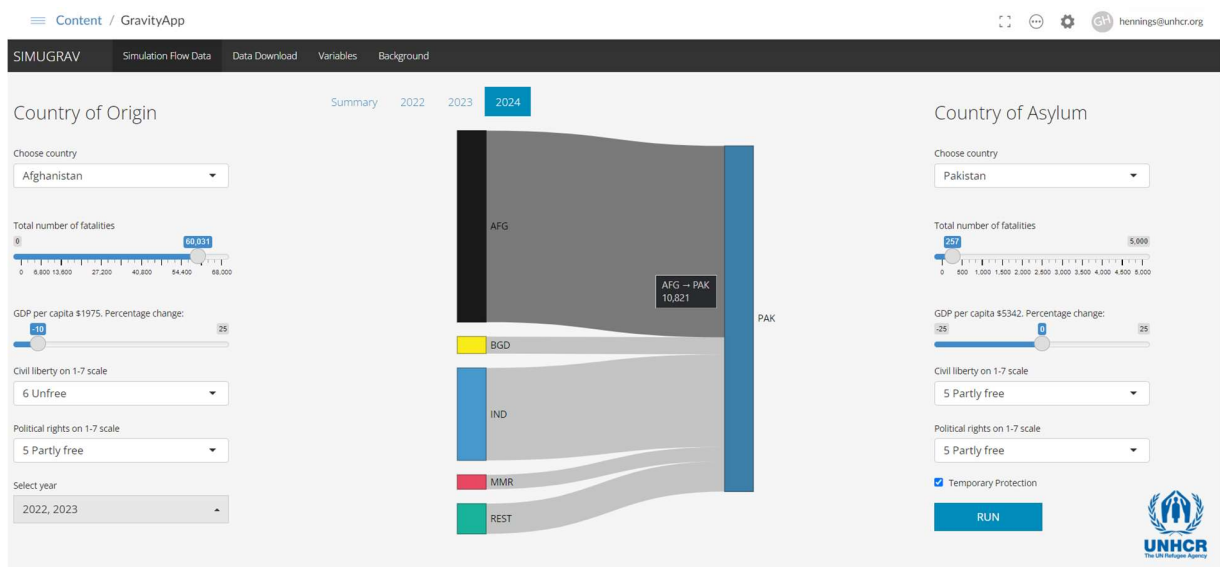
Content / GravityApp

GH hennings@unhcr.org

SIMUGRAV Simulation Flow Data Data Download Variables Background

Country of Origin

Choose country
Afghanistan

Total number of fatalities
0 60,031
0 6,800 13,600 27,200 40,800 54,400 68,000

GDP per capita $1975. Percentage change:
-10 25

Civil liberty on 1-7 scale
6 Unfree

Political rights on 1-7 scale
5 Partly free

Select year
2022, 2023

Summary 2022 2023 2024

AFG
BGD
IND
MMR
REST
AFG → PAK
10,821
PAK

Country of Asylum

Choose country
Pakistan

Total number of fatalities
257 5,000
0 500 1,000 1,500 2,000 2,500 3,000 3,500 4,000 4,500 5,000

GDP per capita $5342. Percentage change:
-25 0 25

Civil liberty on 1-7 scale
5 Partly free

Political rights on 1-7 scale
5 Partly free

Temporary Protection

RUN

UNHCR
The UN Refugee Agency